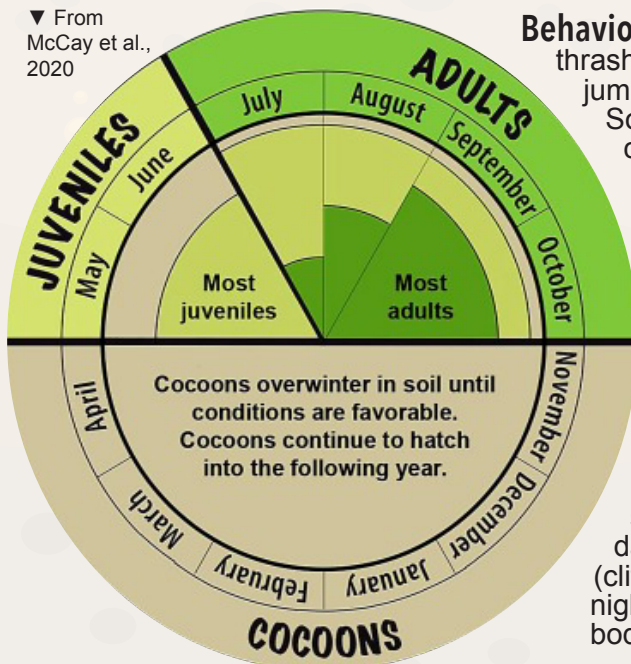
▼ From McCay et al., 2020

JUVENILES

ADULTS

May

June

July

August

September

October

Most juveniles

Most adults

Cocoons overwinter in soil until conditions are favorable. Cocoons continue to hatch into the following year.

November

December

January

February

March

April

COCOONS

Behavio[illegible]
thrash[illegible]
jum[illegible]
So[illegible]
c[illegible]

d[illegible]
(cli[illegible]
nigh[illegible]
boo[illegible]